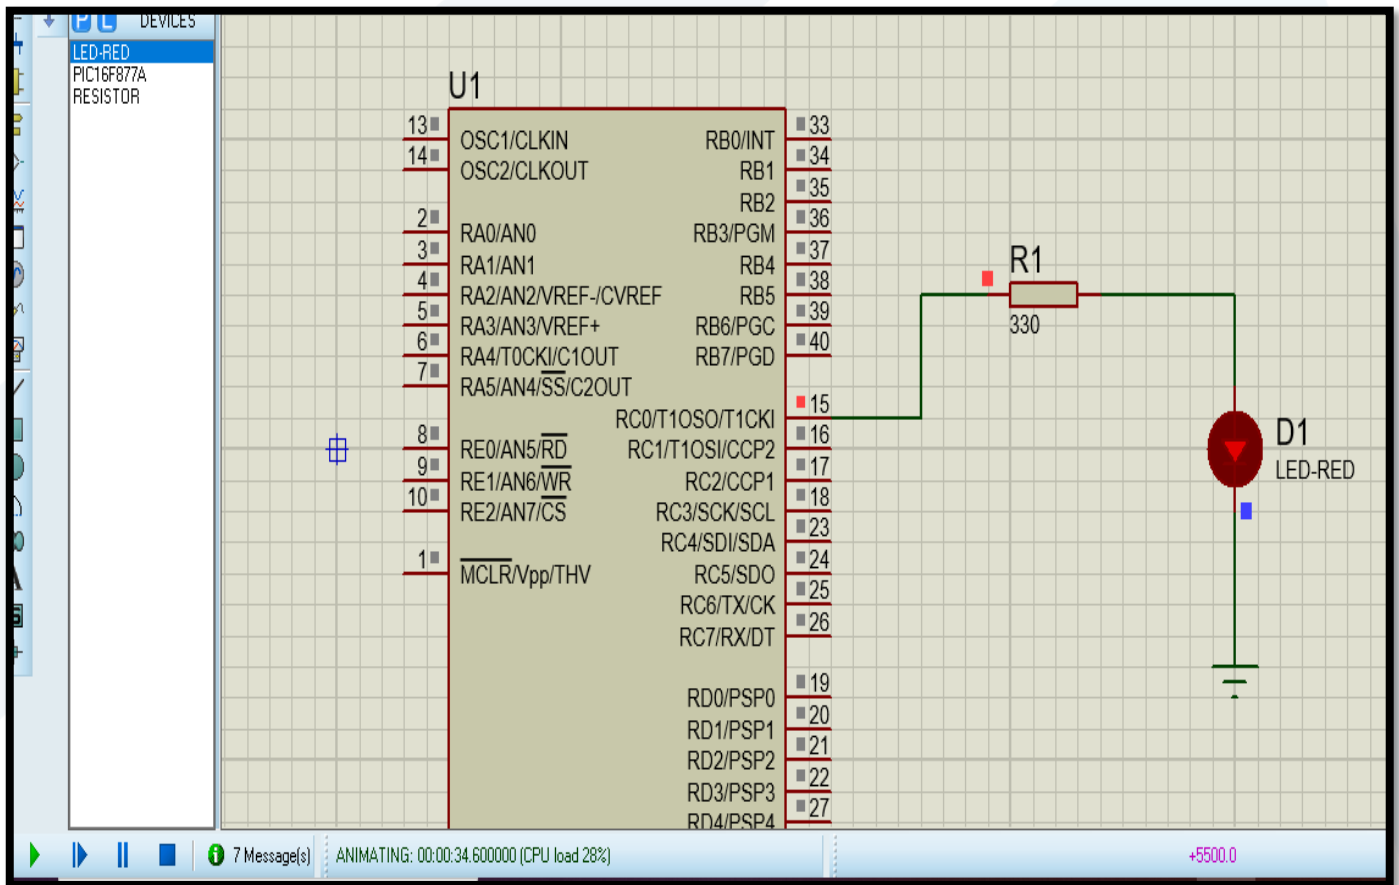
P L DEVICES
LED-RED
PIC16F877A
RESISTOR

U1
13 OSC1/CLKIN
14 OSC2/CLKOUT
2 RA0/AN0
3 RA1/AN1
4 RA2/AN2/VREF-/CVREF
5 RA3/AN3/VREF+
6 RA4/T0CKI/C1OUT
7 RA5/AN4/$\overline{SS}$/C2OUT
8 RE0/AN5/$\overline{RD}$
9 RE1/AN6/$\overline{WR}$
10 RE2/AN7/$\overline{CS}$
1 $\overline{MCLR}$/Vpp/THV

RB0/INT 33
RB1 34
RB2 35
RB3/PGM 36
RB4 37
RB5 38
RB6/PGC 39
RB7/PGD 40
RC0/T1OSO/T1CKI 15
RC1/T1OSI/CCP2 16
RC2/CCP1 17
RC3/SCK/SCL 18
RC4/SDI/SDA 23
RC5/SDO 24
RC6/TX/CK 25
RC7/RX/DT 26
RD0/PSP0 19
RD1/PSP1 20
RD2/PSP2 21
RD3/PSP3 22
RD4/PSP4 27

R1
330

D1
LED-RED

7 Message(s) ANIMATING: 00:00:34.600000 (CPU load 28%) +5500.0